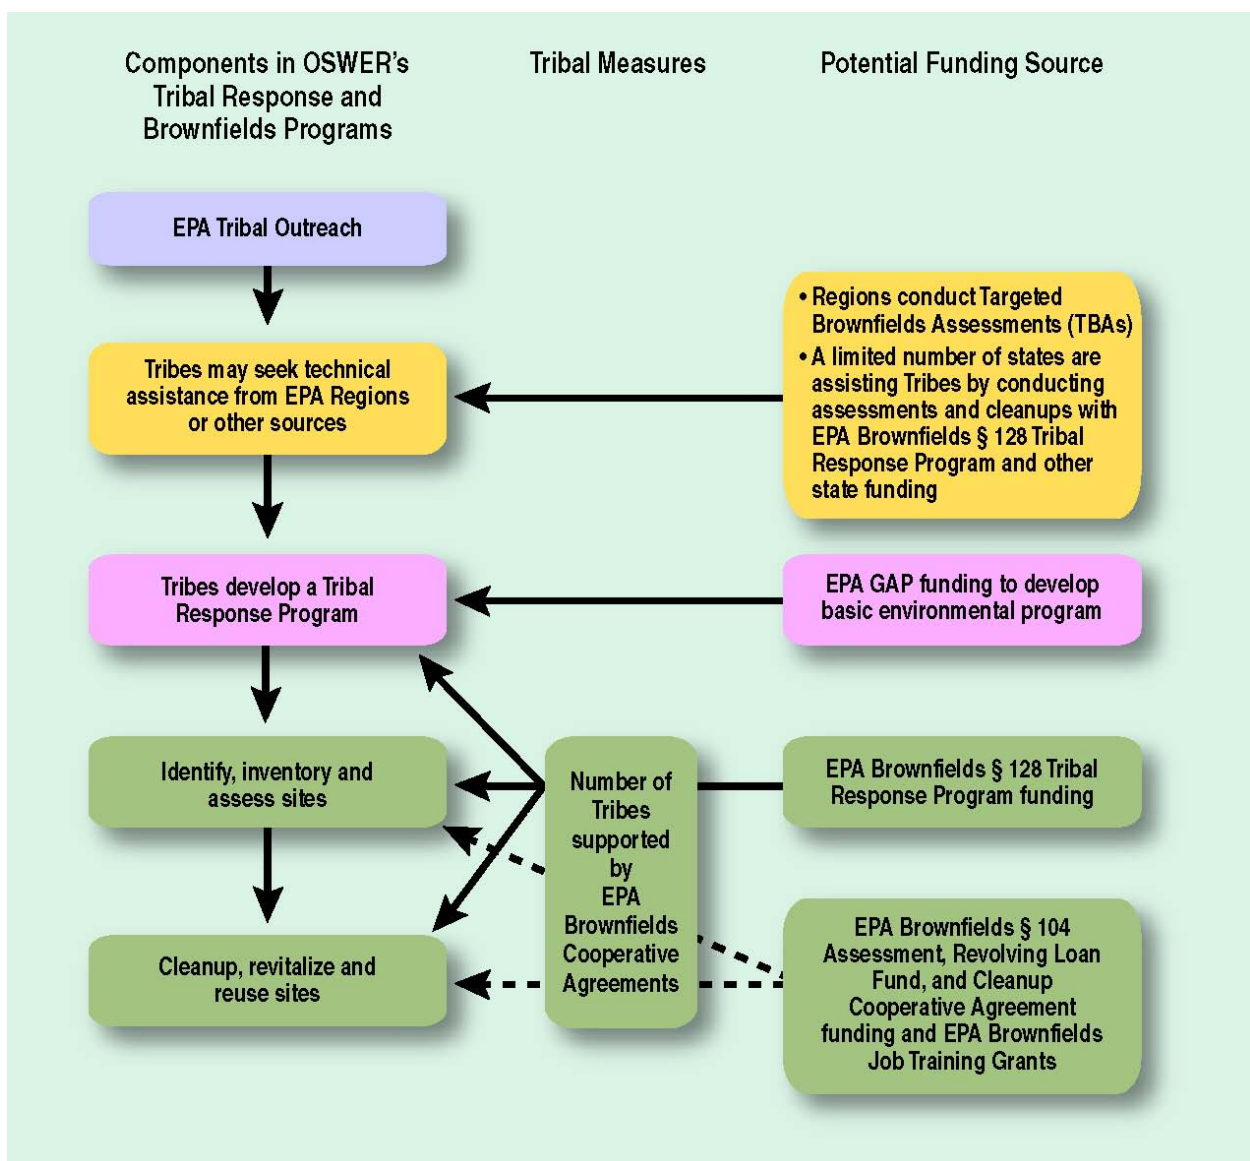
Components in OSWER's Tribal Response and Brownfields Programs

Tribal Measures

Potential Funding Source

EPA Tribal Outreach

Tribes may seek technical assistance from EPA Regions or other sources

• Regions conduct Targeted Brownfields Assessments (TBAs)
• A limited number of states are assisting Tribes by conducting assessments and cleanups with EPA Brownfields § 128 Tribal Response Program and other state funding

Tribes develop a Tribal Response Program

EPA GAP funding to develop basic environmental program

Identify, inventory and assess sites

Number of Tribes supported by EPA Brownfields Cooperative Agreements

EPA Brownfields § 128 Tribal Response Program funding

Cleanup, revitalize and reuse sites

EPA Brownfields § 104 Assessment, Revolving Loan Fund, and Cleanup Cooperative Agreement funding and EPA Brownfields Job Training Grants